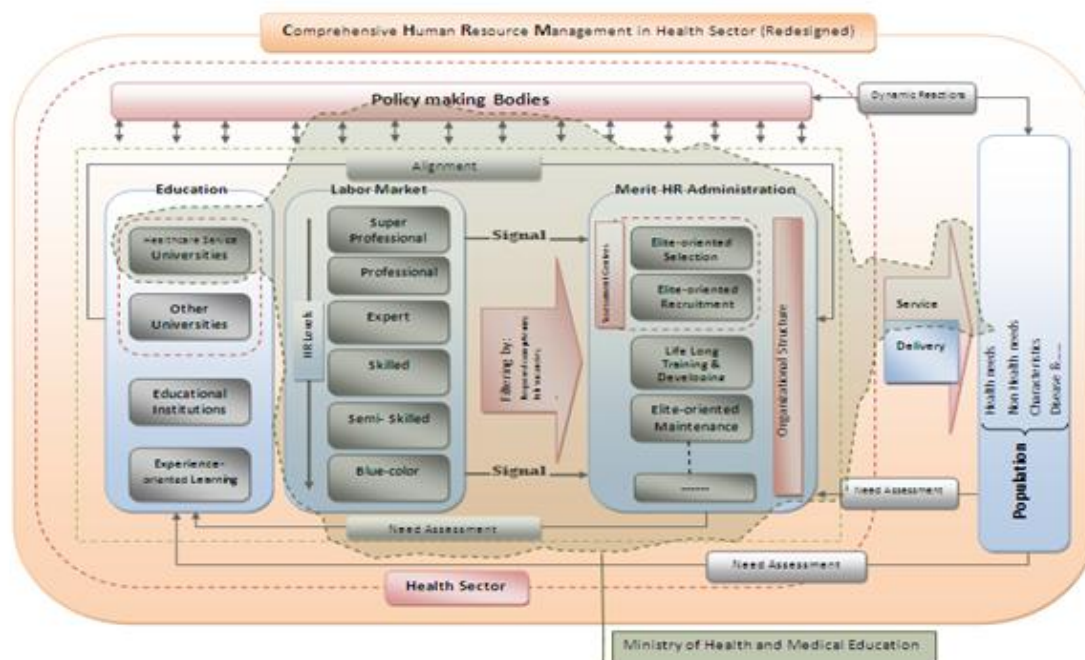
Comprehensive Human Resource Management in Health Sector (Redesigned)

Policy making Bodies

Dynamic Reactions

Alignment

Education

Healthcare Service Universities

Other Universities

Educational Institutions

Experience-oriented Learning

Labor Market

HR Levels

Super Professional

Professional

Expert

Skilled

Semi- Skilled

Blue-color

Signal

Signal

Filtering by: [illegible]

Merit-HR Administration

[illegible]

Elite-oriented Selection

Elite-oriented Recruitment

Life Long Training & Developing

Elite-oriented Maintenance

------

Organizational Structure

Service

Delivery

Health needs

Non Health needs

Characteristics

Disease &....

Population

Need Assessment

Need Assessment

Need Assessment

Health Sector

Ministry of Health and Medical Education